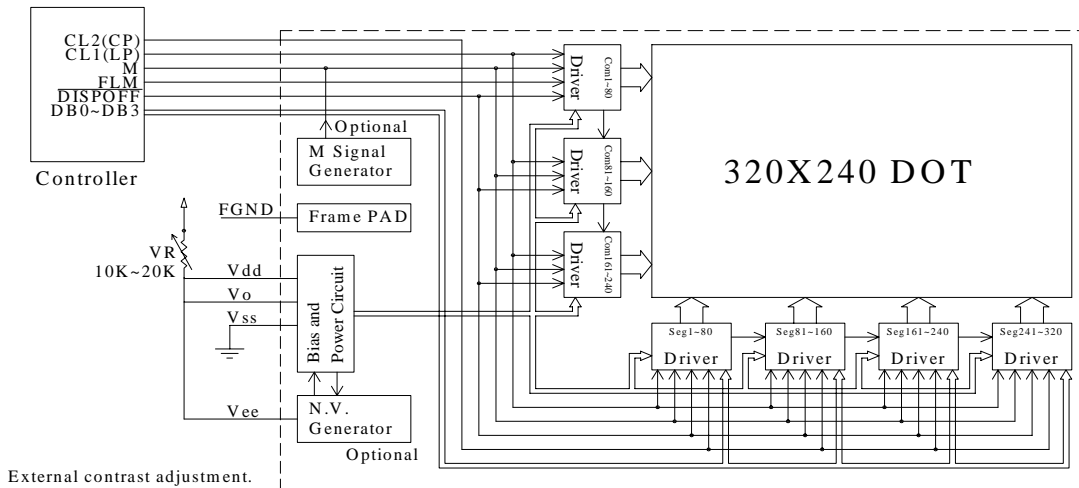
CL2(CP)
CL1(LP)
M
FLM
DISPOFF
DB0~DB3

Controller

Optional
M Signal Generator

FGND
Frame PAD

VR
10K~20K

Vdd
Vo
Vss

Bias and Power Circuit

Vee
N.V. Generator

Optional

External contrast adjustment.

Driver
Com1~80

Driver
Com81~160

Driver
Com161~240

320X240 DOT

Seg1~80
Driver

Seg81~160
Driver

Seg161~240
Driver

Seg241~320
Driver